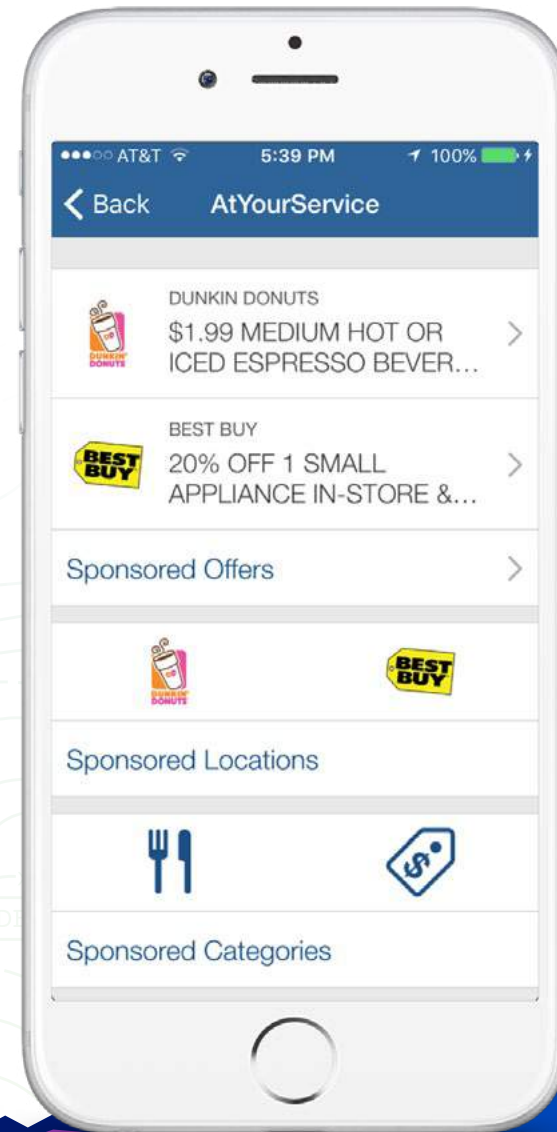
●●●○○ AT&T 5:39 PM 100%

Back AtYourService

DUNKIN' DONUTS

DUNKIN DONUTS
$1.99 MEDIUM HOT OR ICED ESPRESSO BEVER...

BEST BUY

BEST BUY
20% OFF 1 SMALL APPLIANCE IN-STORE &...

Sponsored Offers

DUNKIN' DONUTS

BEST BUY

Sponsored Locations

$

Sponsored Categories